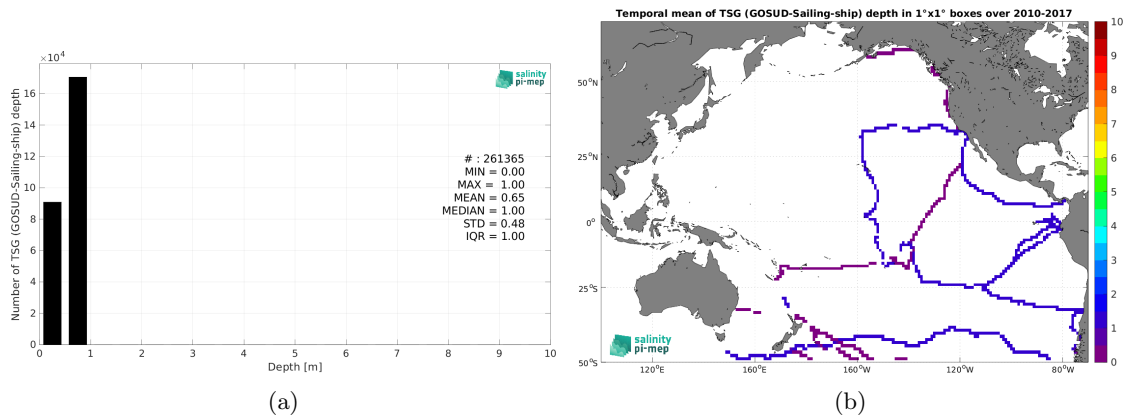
$\times 10^4$

salinity pi-mep

Number of TSG (GOSUD-Sailing-ship) depth

16
14
12
10
8
6
4
2
0

# : 261365
MIN = 0.00
MAX = 1.00
MEAN = 0.65
MEDIAN = 1.00
STD = 0.48
IQR = 1.00

0 1 2 3 4 5 6 7 8 9 10
Depth [m]

(a)

Temporal mean of TSG (GOSUD-Sailing-ship) depth in 1°x1° boxes over 2010-2017

50°N
25°N
0°
25°S
50°S

120°E 160°E 160°W 120°W 80°W

salinity pi-mep

10
9
8
7
6
5
4
3
2
1
0

(b)